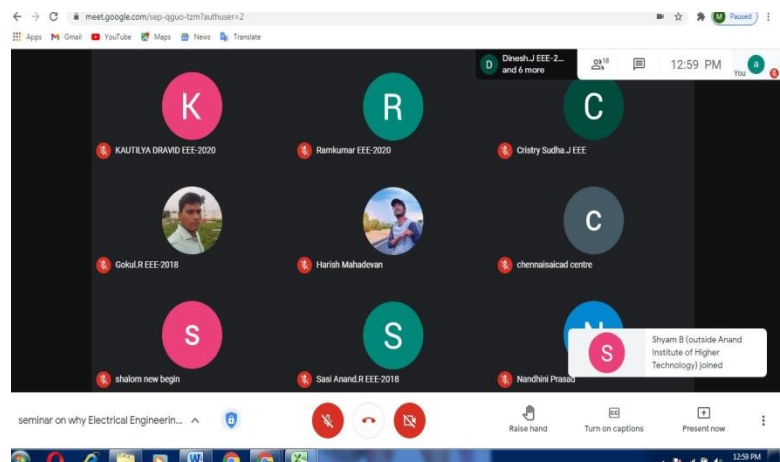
meet.google.com/sep-qguo-tzm?authuser=2

Paused

Apps Gmail YouTube Maps News Translate

D Dinesh.J EEE-2... and 6 more

18

12:59 PM

You a

K
KAUTILYA DRAVID EEE-2020

R
Ramkumar EEE-2020

C
Cristry Sudha.J EEE

Gokul.R EEE-2018

Harish Mahadevan

C
chennaisaicad centre

S
shalom new begin

S
Sasi Anand.R EEE-2018

Nandhini Prasad

S
Shyam B (outside Anand Institute of Higher Technology) joined

seminar on why Electrical Engineerin...

Raise hand

Turn on captions

Present now

12:59 PM